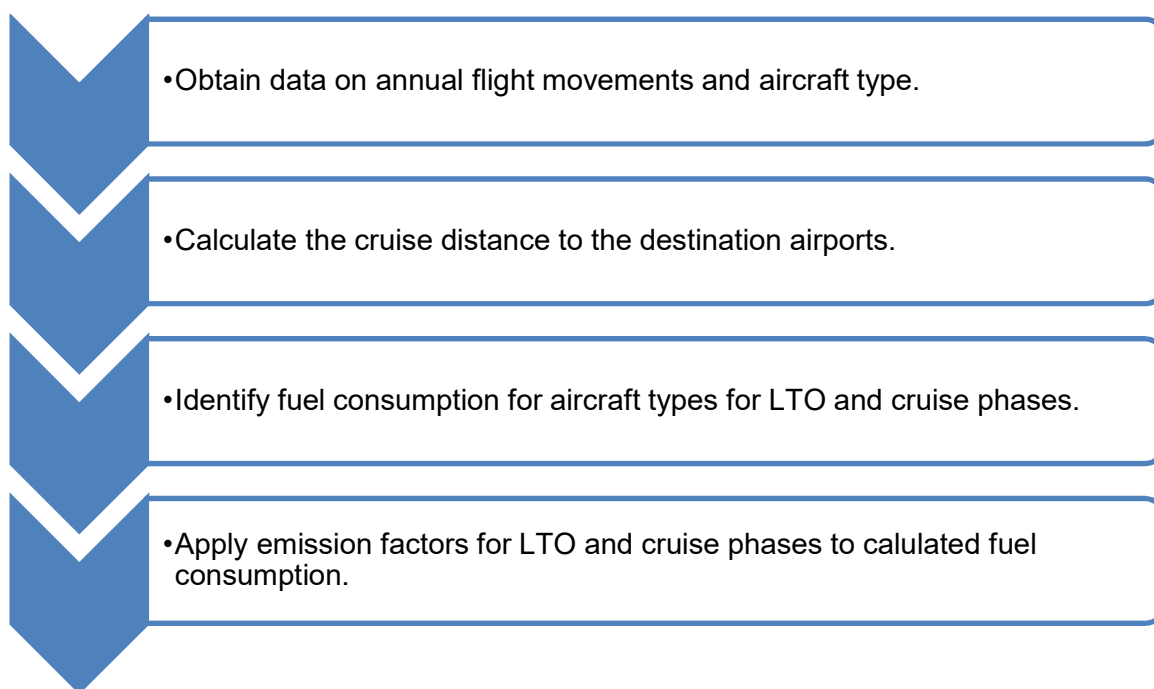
•Obtain data on annual flight movements and aircraft type.

•Calculate the cruise distance to the destination airports.

•Identify fuel consumption for aircraft types for LTO and cruise phases.

•Apply emission factors for LTO and cruise phases to calulated fuel consumption.